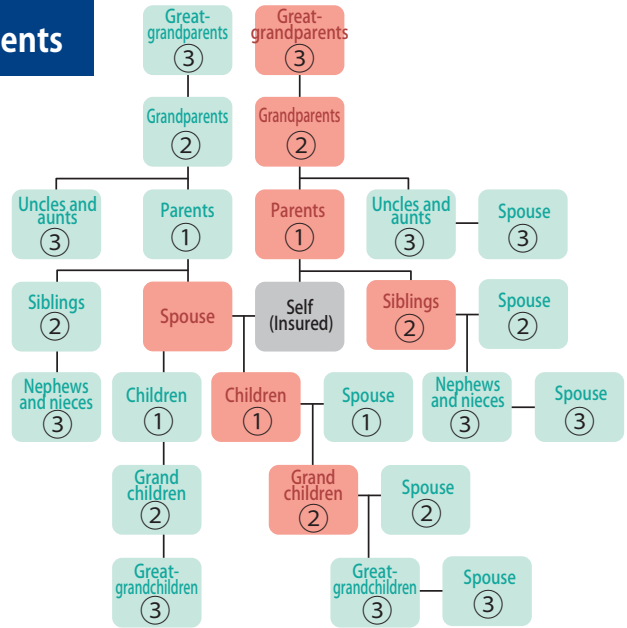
ents

Great-grandparents ③

Great-grandparents ③

Grandparents ②

Grandparents ②

Uncles and aunts ③

Parents ①

Parents ①

Uncles and aunts ③

Spouse ③

Siblings ②

Spouse

Self (Insured)

Siblings ②

Spouse ②

Nephews and nieces ③

Children ①

Children ①

Spouse ①

Nephews and nieces ③

Spouse ③

Grand children ②

Grand children ②

Spouse ②

Great-grandchildren ③

Great-grandchildren ③

Spouse ③